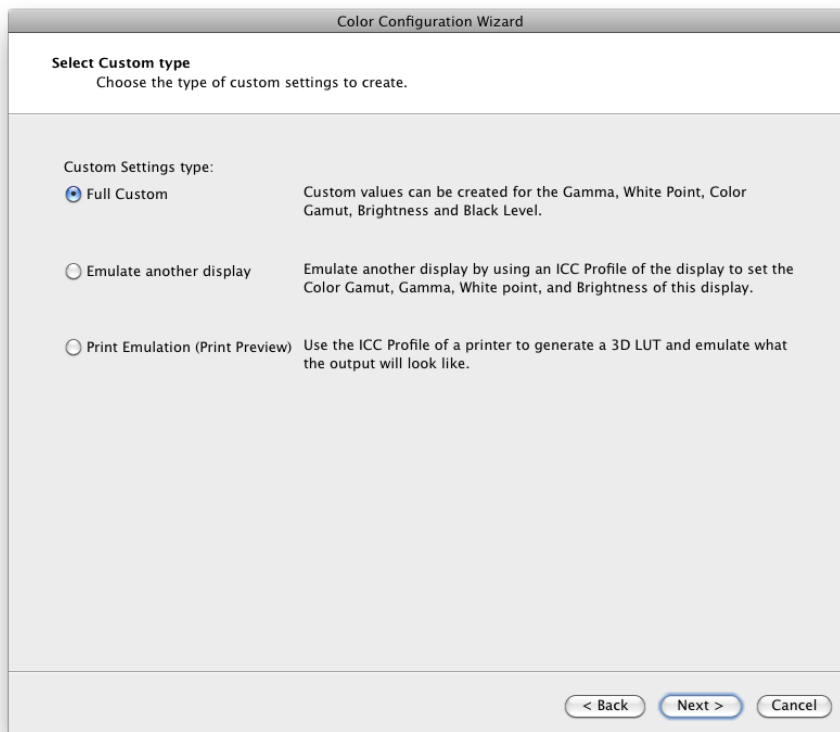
Color Configuration Wizard

Select Custom type
Choose the type of custom settings to create.

Custom Settings type:

Full Custom

Custom values can be created for the Gamma, White Point, Color Gamut, Brightness and Black Level.

Emulate another display

Emulate another display by using an ICC Profile of the display to set the Color Gamut, Gamma, White point, and Brightness of this display.

Print Emulation (Print Preview)

Use the ICC Profile of a printer to generate a 3D LUT and emulate what the output will look like.

< Back

Next >

Cancel